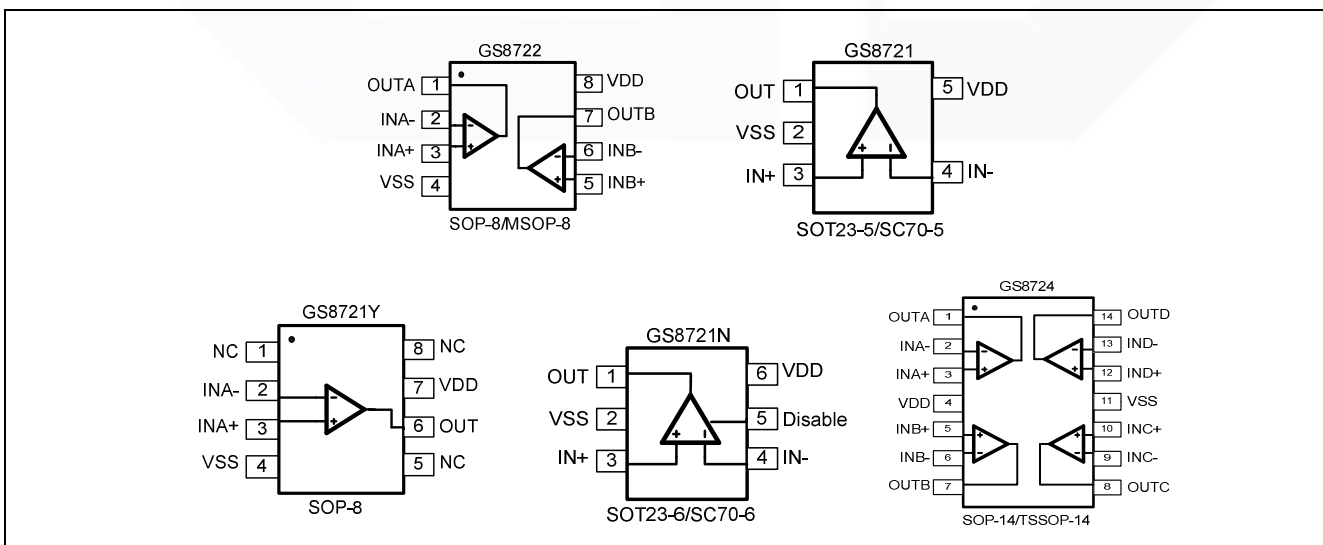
GS8722

OUTA 1
INA- 2
INA+ 3
VSS 4

8 VDD
7 OUTB
6 INB-
5 INB+

SOP-8/MSOP-8

GS8721

OUT 1
VSS 2
IN+ 3

5 VDD
4 IN-

SOT23-5/SC70-5

GS8721Y

NC 1
INA- 2
INA+ 3
VSS 4

8 NC
7 VDD
6 OUT
5 NC

SOP-8

GS8721N

OUT 1
VSS 2
IN+ 3

6 VDD
5 Disable
4 IN-

SOT23-6/SC70-6

GS8724

OUTA 1
INA- 2
INA+ 3
VDD 4
INB+ 5
INB- 6
OUTB 7

14 OUTD
13 IND-
12 IND+
11 VSS
10 INC+
9 INC-
8 OUTC

SOP-14/TSSOP-14